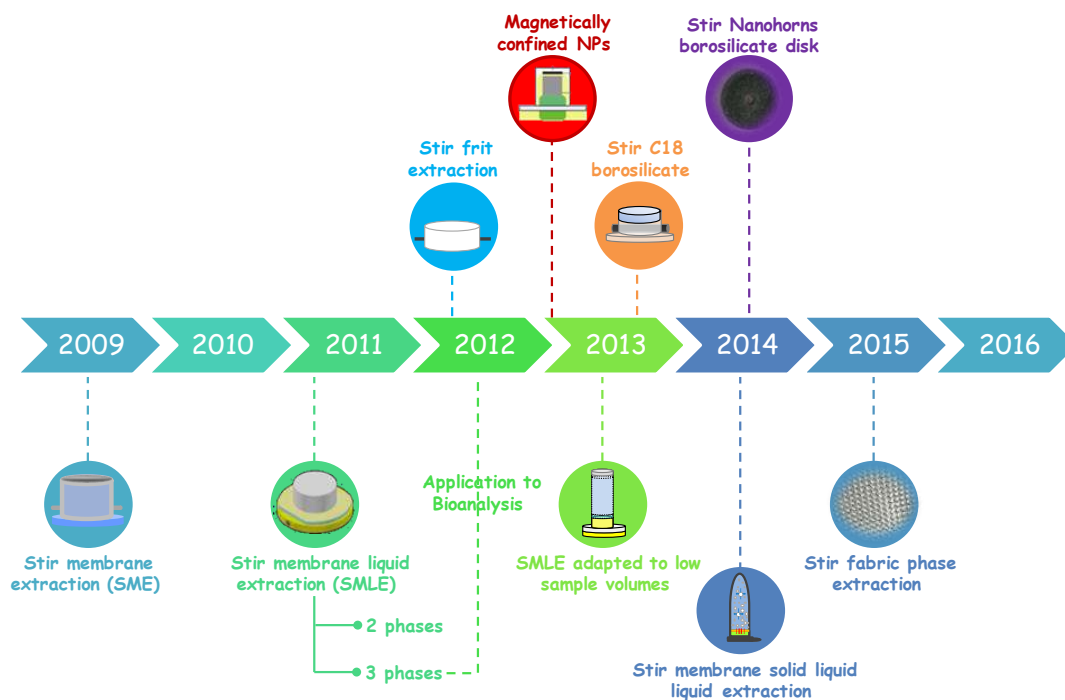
Magnetically confined NPs

Stir Nanohorns borosilicate disk

Stir frit extraction

Stir C18 borosilicate

2009

2010

2011

2012

2013

2014

2015

2016

Application to Bioanalysis

Stir membrane extraction (SME)

Stir membrane liquid extraction (SMLE)

2 phases

3 phases

SMLE adapted to low sample volumes

Stir fabric phase extraction

Stir membrane solid liquid liquid extraction